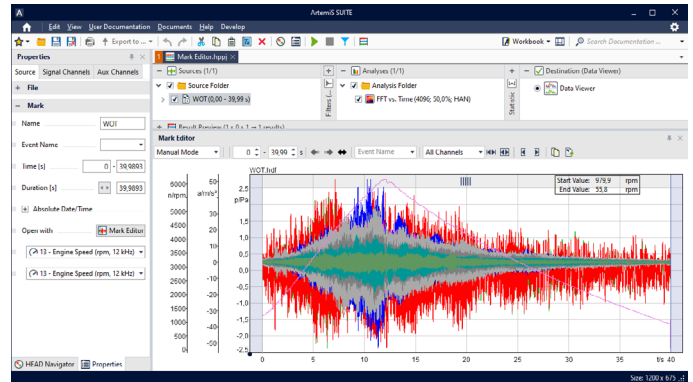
ArtemiS SUITE

Edit View User Documentation Documents Help Develop

Export to ...

Workbook

Search Documentation ...

Properties

Source Signal Channels Aux Channels

+ File

− Mark

Name WOT

Event Name

Time [s] 0 - 39,9893

Duration [s] 39,9893

+ Absolute Date/Time

Open with Mark Editor

13 - Engine Speed (rpm, 12 kHz)

13 - Engine Speed (rpm, 12 kHz)

HEAD Navigator Properties

Mark Editor.hppj

Sources (1/1)

Source Folder

WOT (0,00 - 39,99 s)

Filters (...)

Analyses (1/1)

Analysis Folder

FFT vs. Time (4096; 50,0%; HAN)

Statistic

Destination (Data Viewer)

Data Viewer

Result Preview (1 x 0 x 1 → 1 results)

Mark Editor

Manual Mode

0 - 39,99 s

Event Name

All Channels

WOT.hdf

| Start Value: | 979,9 | rpm |
|---|---|---|
| End Value: | 55,8 | rpm |

6000 n/rpm 5000 4000 3000 2000 1000 0 -1000

60 a/m/s² 40 20 0 -20 -40

2,5 p/Pa 2 1,5 1 0,5 0 -0,5 -1 -1,5 -2 -2,5

0 5 10 15 20 25 30 35 t/s 40

Size: 1200 x 675